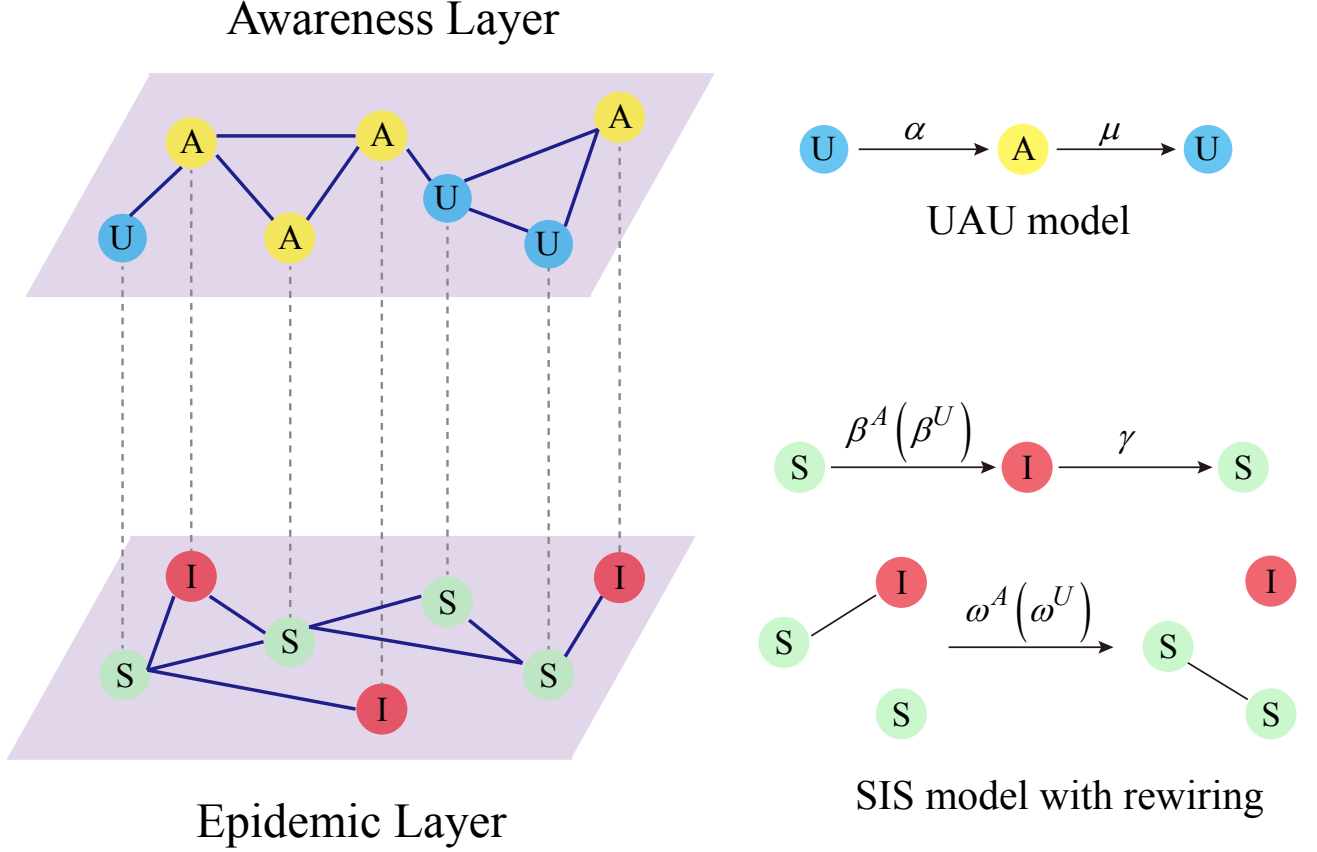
Awareness Layer

A A A U A U U

U $\alpha$ A $\mu$ U

UAU model

S $\beta^A\left(\beta^U\right)$ I $\gamma$ S

I I S S S I S

S I $\omega^A\left(\omega^U\right)$ I S S S

Epidemic Layer

SIS model with rewiring